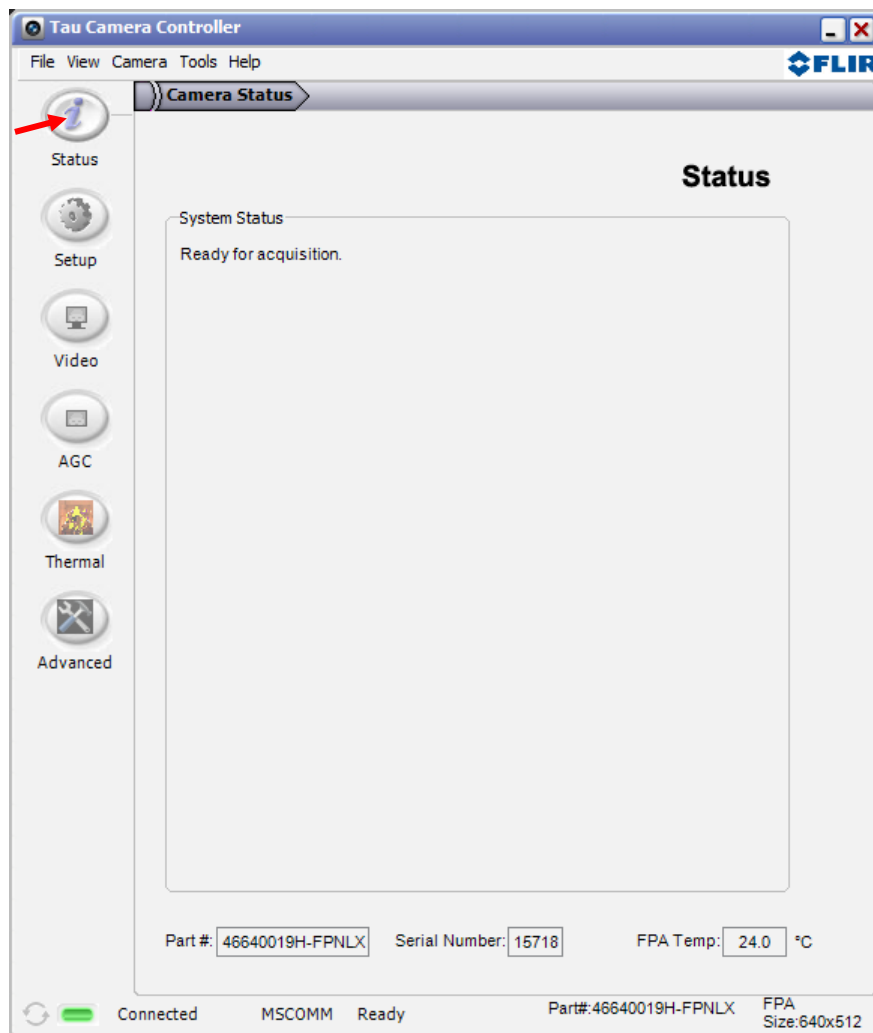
Tau Camera Controller

File View Camera Tools Help

FLIR

Camera Status

Status

Setup

Video

AGC

Thermal

Advanced

Status

System Status

Ready for acquisition.

Part #: 46640019H-FPNLX Serial Number: 15718 FPA Temp: 24.0 °C

Connected MSCOMM Ready Part#:46640019H-FPNLX FPA Size:640x512